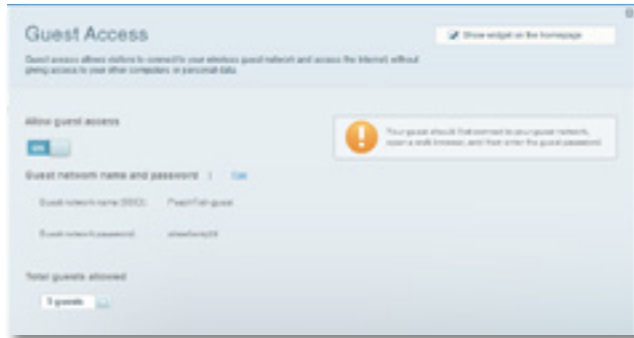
Guest Access

Show widget on the homepage

Guest access allows visitors to connect to your wireless guest network and access the Internet without giving access to your other computers or personal data.

Allow guest access

ON

Your guest should first connect to your guest network, open a web browser, and then enter the guest password.

Guest network name and password | Edit

Guest network name (SSID): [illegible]-guest

Guest network password: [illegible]

Total guests allowed

5 guests